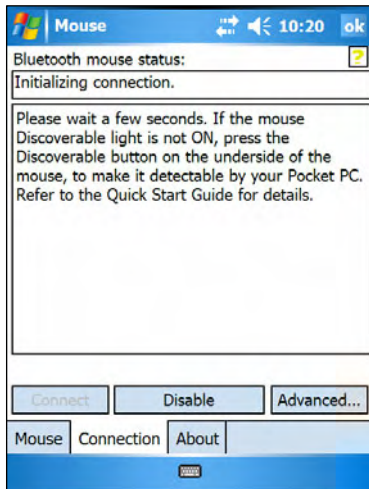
Mouse 10:20 ok

Bluetooth mouse status:

Initializing connection.

Please wait a few seconds. If the mouse Discoverable light is not ON, press the Discoverable button on the underside of the mouse, to make it detectable by your Pocket PC. Refer to the Quick Start Guide for details.

Connect Disable Advanced...

Mouse Connection About